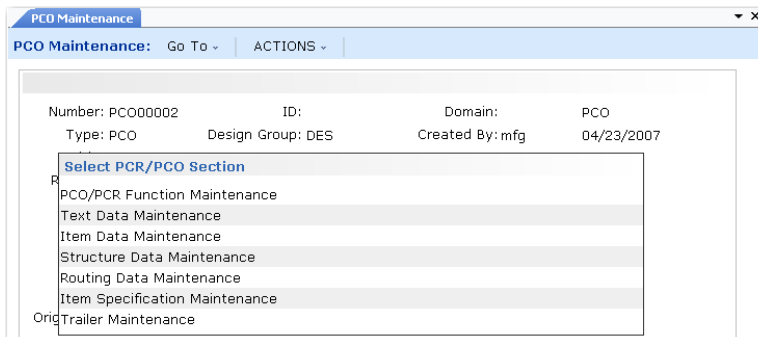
PCO Maintenance

PCO Maintenance: Go To ⌄ ACTIONS ⌄

Number: PCO00002 ID: Domain: PCO
Type: PCO Design Group: DES Created By: mfg 04/23/2007

R

Select PCR/PCO Section
PCO/PCR Function Maintenance
Text Data Maintenance
Item Data Maintenance
Structure Data Maintenance
Routing Data Maintenance
Item Specification Maintenance
Trailer Maintenance

Orig